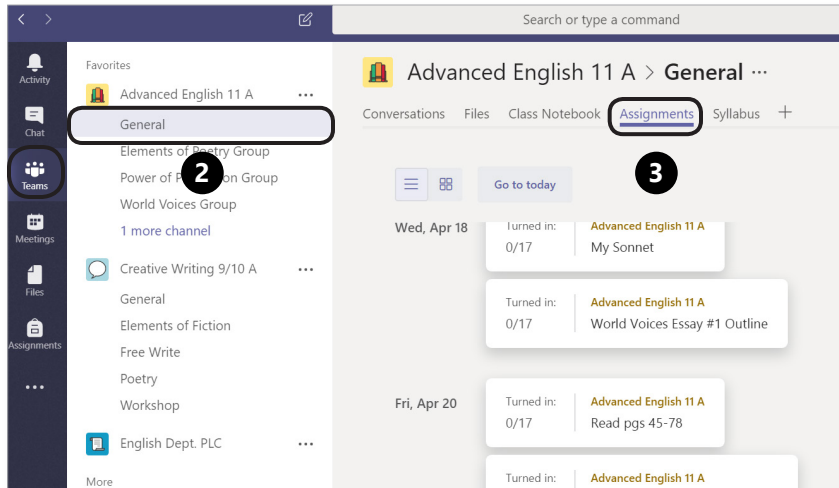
Search or type a command

Activity
Chat
Teams
Meetings
Files
Assignments
...

Favorites
Advanced English 11 A ...
General
Elements of Poetry Group
Power of P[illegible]on Group
World Voices Group
1 more channel
Creative Writing 9/10 A ...
General
Elements of Fiction
Free Write
Poetry
Workshop
English Dept. PLC ...
More

2

Advanced English 11 A > General ...
Conversations Files Class Notebook Assignments Syllabus +

3

Go to today

Wed, Apr 18
Turned in: 0/17
Advanced English 11 A
My Sonnet

Turned in: 0/17
Advanced English 11 A
World Voices Essay #1 Outline

Fri, Apr 20
Turned in: 0/17
Advanced English 11 A
Read pgs 45-78

Turned in:
Advanced English 11 A